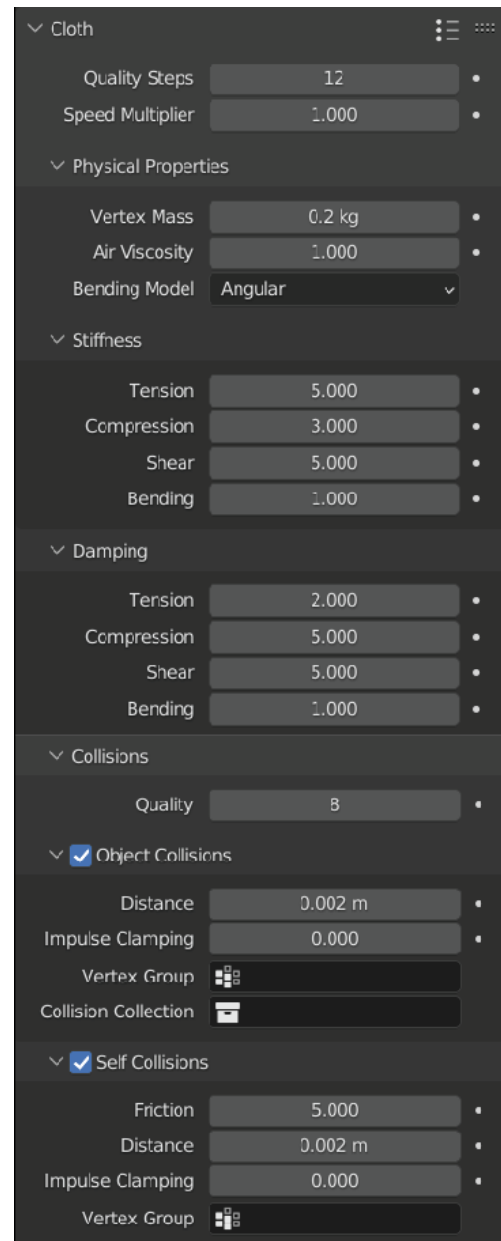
Cloth

Quality Steps 12
Speed Multiplier 1.000

Physical Properties

Vertex Mass 0.2 kg
Air Viscosity 1.000
Bending Model Angular

Stiffness

Tension 5.000
Compression 3.000
Shear 5.000
Bending 1.000

Damping

Tension 2.000
Compression 5.000
Shear 5.000
Bending 1.000

Collisions

Quality 8

Object Collisions

Distance 0.002 m
Impulse Clamping 0.000
Vertex Group
Collision Collection

Self Collisions

Friction 5.000
Distance 0.002 m
Impulse Clamping 0.000
Vertex Group